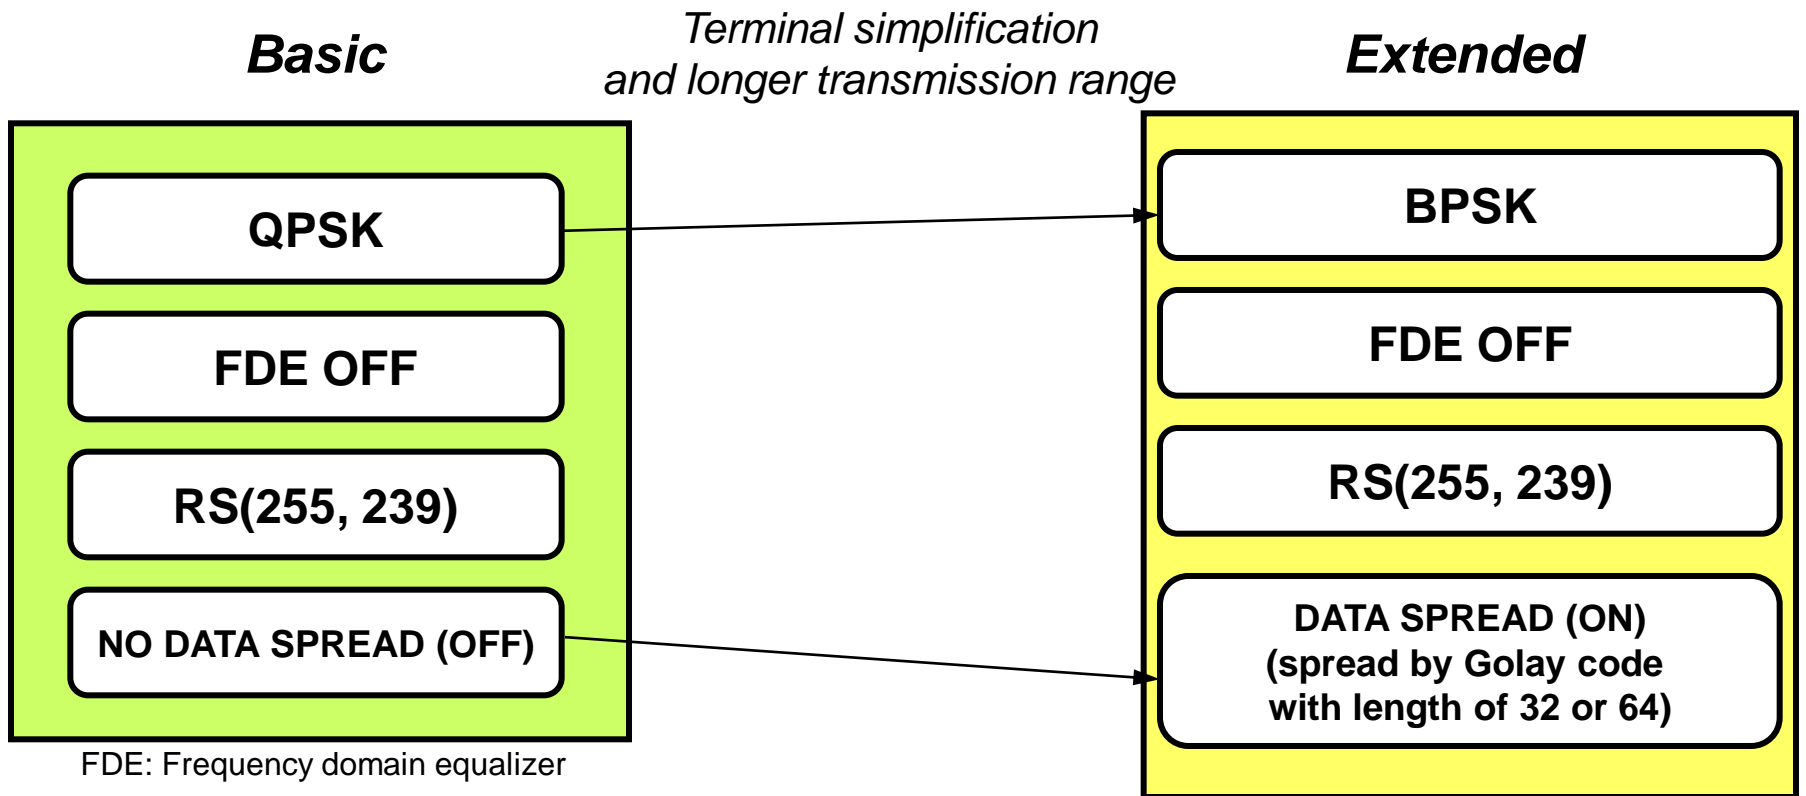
Basic

Terminal simplification and longer transmission range

Extended

QPSK

FDE OFF

RS(255, 239)

NO DATA SPREAD (OFF)

FDE: Frequency domain equalizer

BPSK

FDE OFF

RS(255, 239)

DATA SPREAD (ON) (spread by Golay code with length of 32 or 64)